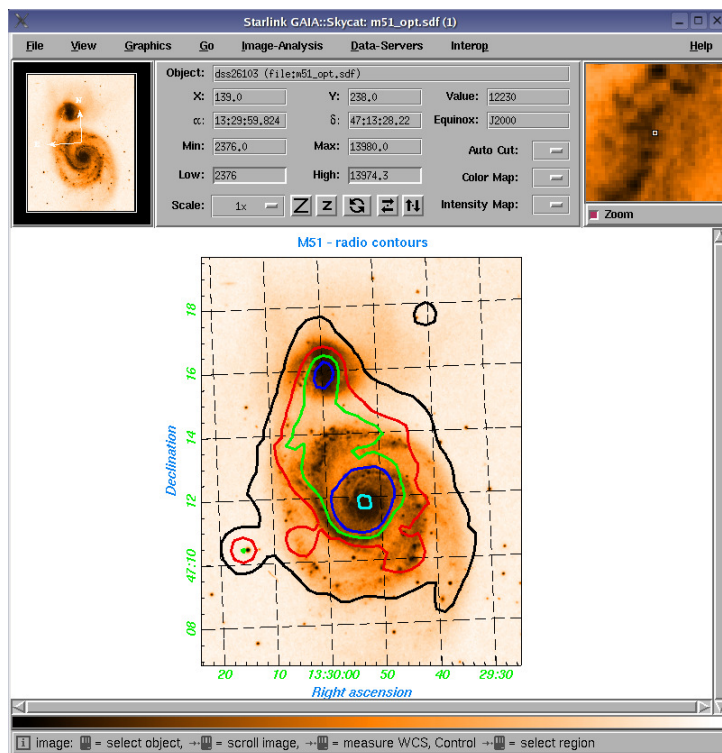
Starlink GAIA::Skycat: m51_opt.sdf (1)

File View Graphics Go Image-Analysis Data-Servers Interop Help

N
E

Object: dss26103 (file:m51_opt.sdf)
X: 139.0 Y: 238.0 Value: 12230
α: 13:29:59.824 δ: 47:13:28.22 Equinox: J2000
Min: 2376.0 Max: 13980.0 Auto Cut:
Low: 2376 High: 13974.3 Color Map:
Scale: 1x Z z Intensity Map:

Zoom

M51 - radio contours

18
16
14
12
47:10
08
Declination

20 10 13:30:00 50 40 29:30
Right ascension

image: = select object, = scroll image, = measure WCS, Control = select region